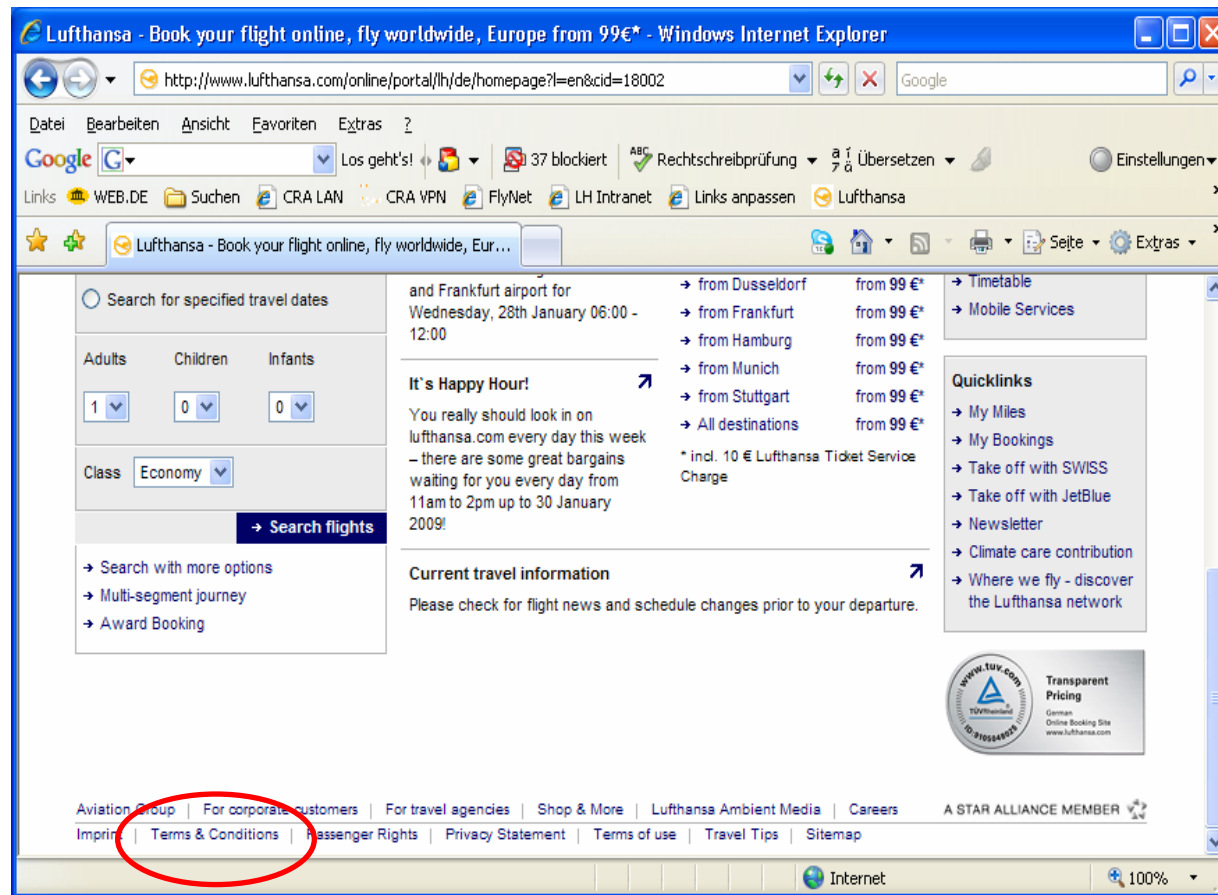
Lufthansa - Book your flight online, fly worldwide, Europe from 99€* - Windows Internet Explorer

http://www.lufthansa.com/online/portal/lh/de/homepage?l=en&cid=18002

Google

Datei Bearbeiten Ansicht Favoriten Extras ?

Google G Los geht's! 37 blockiert Rechtschreibprüfung Übersetzen Einstellungen

Links WEB.DE Suchen CRA LAN CRA VPN FlyNet LH Intranet Links anpassen Lufthansa

Lufthansa - Book your flight online, fly worldwide, Eur...

Seite Extras

Search for specified travel dates

Adults Children Infants

1 0 0

Class Economy

→ Search flights

→ Search with more options
→ Multi-segment journey
→ Award Booking

and Frankfurt airport for Wednesday, 28th January 06:00 - 12:00

It`s Happy Hour!

You really should look in on lufthansa.com every day this week – there are some great bargains waiting for you every day from 11am to 2pm up to 30 January 2009!

→ from Dusseldorf from 99 €*
→ from Frankfurt from 99 €*
→ from Hamburg from 99 €*
→ from Munich from 99 €*
→ from Stuttgart from 99 €*
→ All destinations from 99 €*

* incl. 10 € Lufthansa Ticket Service Charge

Current travel information

Please check for flight news and schedule changes prior to your departure.

→ Timetable
→ Mobile Services

Quicklinks
→ My Miles
→ My Bookings
→ Take off with SWISS
→ Take off with JetBlue
→ Newsletter
→ Climate care contribution
→ Where we fly - discover the Lufthansa network

www.tuv.com TÜV Rheinland ID:9105049025
Transparent Pricing
German Online Booking Site www.lufthansa.com

Aviation Group | For corporate customers | For travel agencies | Shop & More | Lufthansa Ambient Media | Careers
A STAR ALLIANCE MEMBER
Imprint | Terms & Conditions | Passenger Rights | Privacy Statement | Terms of use | Travel Tips | Sitemap

Internet 100%